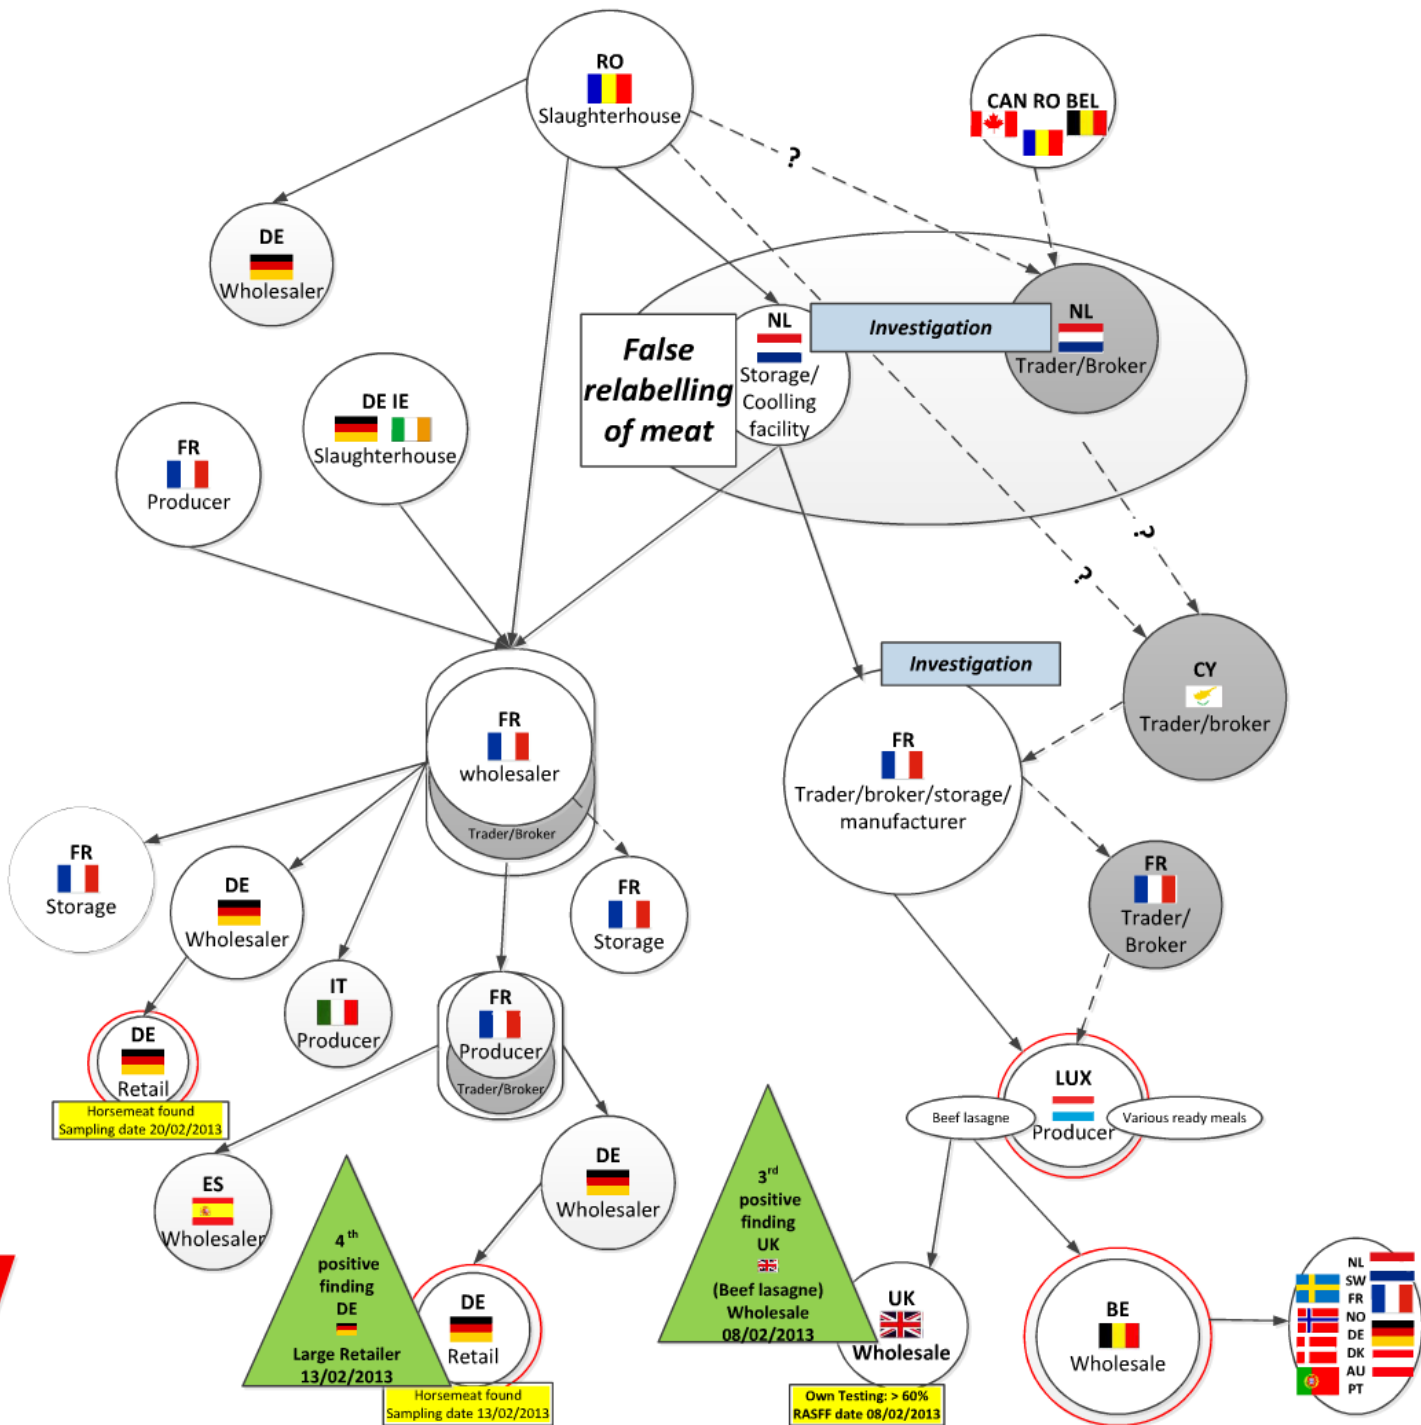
RO
Slaughterhouse

CAN RO BEL

?

DE
Wholesaler

NL
Storage/
Coolling
facility

False relabelling of meat

Investigation

NL
Trader/Broker

DE IE
Slaughterhouse

FR
Producer

?

?

Investigation

CY
Trader/broker

FR
wholesaler
Trader/Broker

FR
Trader/broker/storage/
manufacturer

FR
Storage

DE
Wholesaler

FR
Storage

FR
Trader/
Broker

IT
Producer

FR
Producer
Trader/Broker

DE
Retail

Horsemeat found
Sampling date 20/02/2013

LUX
Producer

Beef lasagne

Various ready meals

ES
Wholesaler

DE
Wholesaler

$3^{rd}$
positive
finding
UK
(Beef lasagne)
Wholesale
08/02/2013

$4^{th}$
positive
finding
DE
Large Retailer
13/02/2013

DE
Retail

Horsemeat found
Sampling date 13/02/2013

UK
Wholesale

Own Testing: > 60%
RASFF date 08/02/2013

BE
Wholesale

NL
SW
FR
NO
DE
DK
AU
PT